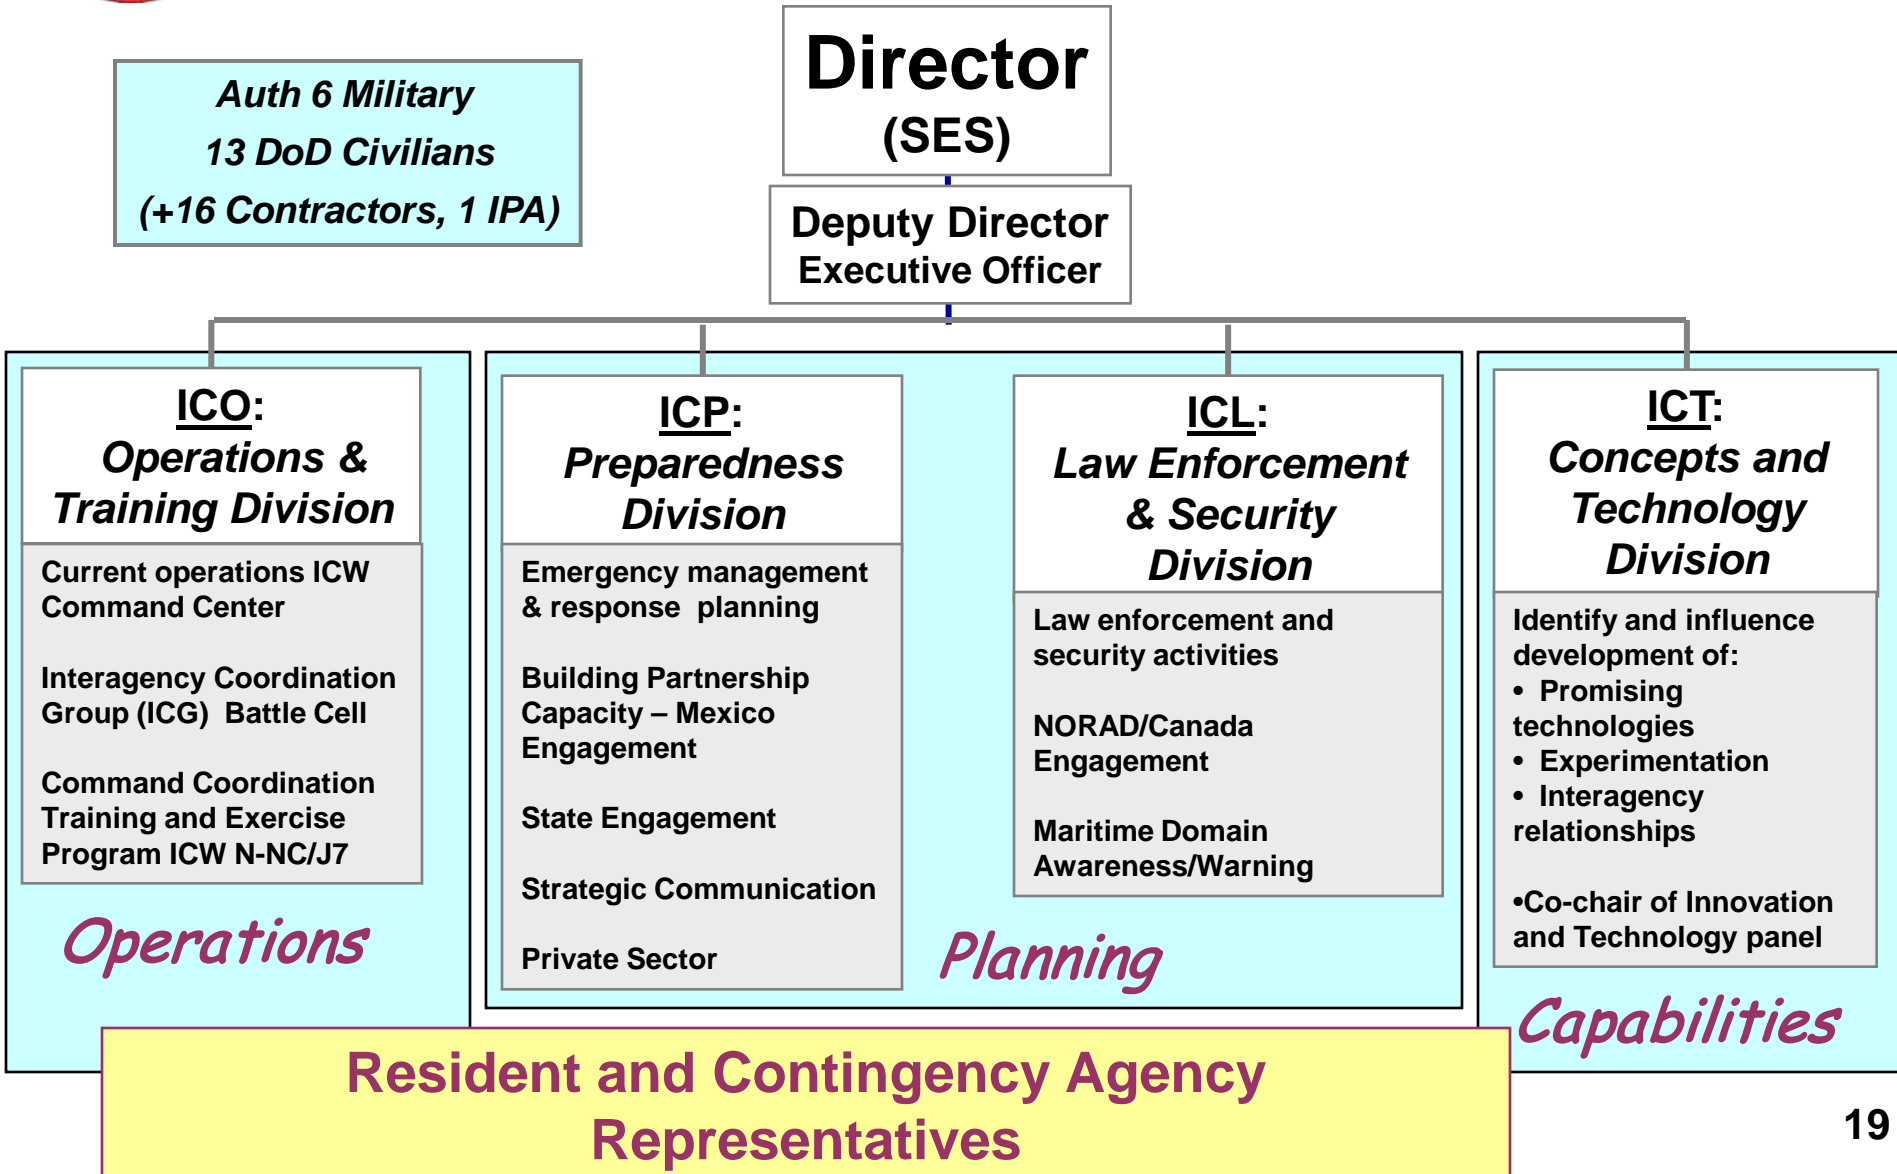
Auth 6 Military
13 DoD Civilians
(+16 Contractors, 1 IPA)

Director
(SES)

Deputy Director
Executive Officer

ICO:
Operations & Training Division

Current operations ICW Command Center

Interagency Coordination Group (ICG) Battle Cell

Command Coordination Training and Exercise Program ICW N-NC/J7

Operations

ICP:
Preparedness Division

Emergency management & response planning

Building Partnership Capacity – Mexico Engagement

State Engagement

Strategic Communication

Private Sector

ICL:
Law Enforcement & Security Division

Law enforcement and security activities

NORAD/Canada Engagement

Maritime Domain Awareness/Warning

Planning

ICT:
Concepts and Technology Division

Identify and influence development of:
• Promising technologies
• Experimentation
• Interagency relationships

•Co-chair of Innovation and Technology panel

Capabilities

Resident and Contingency Agency Representatives

19